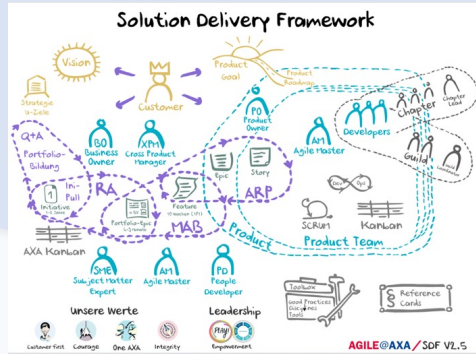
Solution Delivery Framework

Vision

Strategie & Ziele

Customer

Product Goal

Product Roadmap

Q+A

Portfolio-Bildung

BO
Business Owner

XPM
Cross Product Manager

PO
Product Owner

AM
Agile Master

Developers

Chapter

Chapter Lead

Guild

In-Full

Initiative

RA

Epic

Story

ARP

Portfolio-Epic

Feature

MAB

Product

Dev

Ops

SCRUM

Kanban

Product Team

AXA Kanban

SME
Subject Matter Expert

AM
Agile Master

PD
People Developer

Unsere Werte

Customer First

Courage

One AXA

Integrity

Leadership

Empowerment

Toolbox

Good Practices
Guidelines
Tools

Reference Cards

AGILE@AXA / SDF V2.5